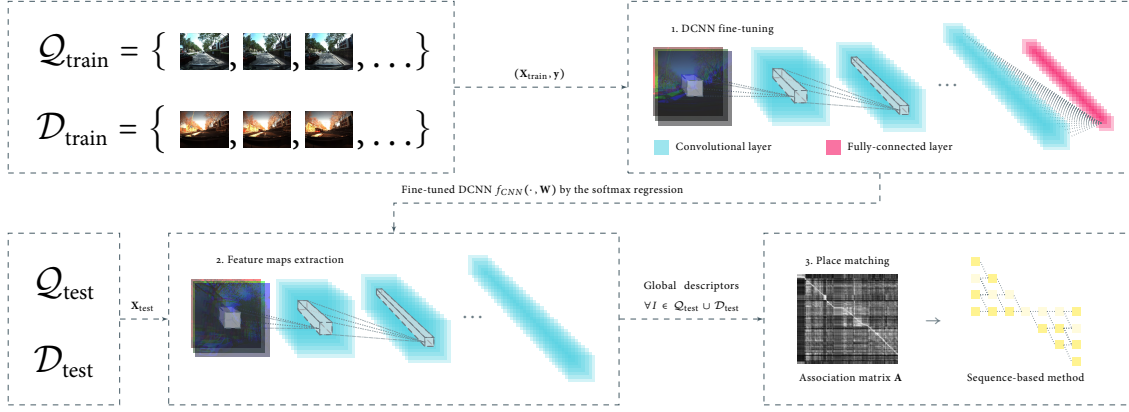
$\mathcal{Q}_{\text{train}} = \{$ , , , … $\}$

$\mathcal{D}_{\text{train}} = \{$ , , , … $\}$

$(\mathbf{x}_{\text{train}}, \mathbf{y})$

1. DCNN fine-tuning

…

Convolutional layer

Fully-connected layer

Fine-tuned DCNN $f_{CNN}(\cdot, \mathbf{W})$ by the softmax regression

$\mathcal{Q}_{\text{test}}$

$\mathcal{D}_{\text{test}}$

$\mathbf{x}_{\text{test}}$

2. Feature maps extraction

…

Global descriptors

$\forall I \in \mathcal{Q}_{\text{test}} \cup \mathcal{D}_{\text{test}}$

3. Place matching

Association matrix $\mathbf{A}$

→

Sequence-based method